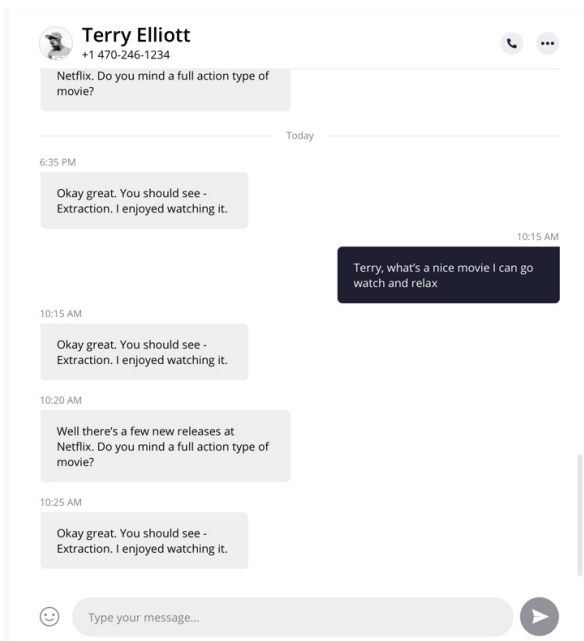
Terry Elliott
+1 470-246-1234

Netflix. Do you mind a full action type of movie?

Today

6:35 PM

Okay great. You should see - Extraction. I enjoyed watching it.

10:15 AM

Terry, what's a nice movie I can go watch and relax

10:15 AM

Okay great. You should see - Extraction. I enjoyed watching it.

10:20 AM

Well there's a few new releases at Netflix. Do you mind a full action type of movie?

10:25 AM

Okay great. You should see - Extraction. I enjoyed watching it.

Type your message...